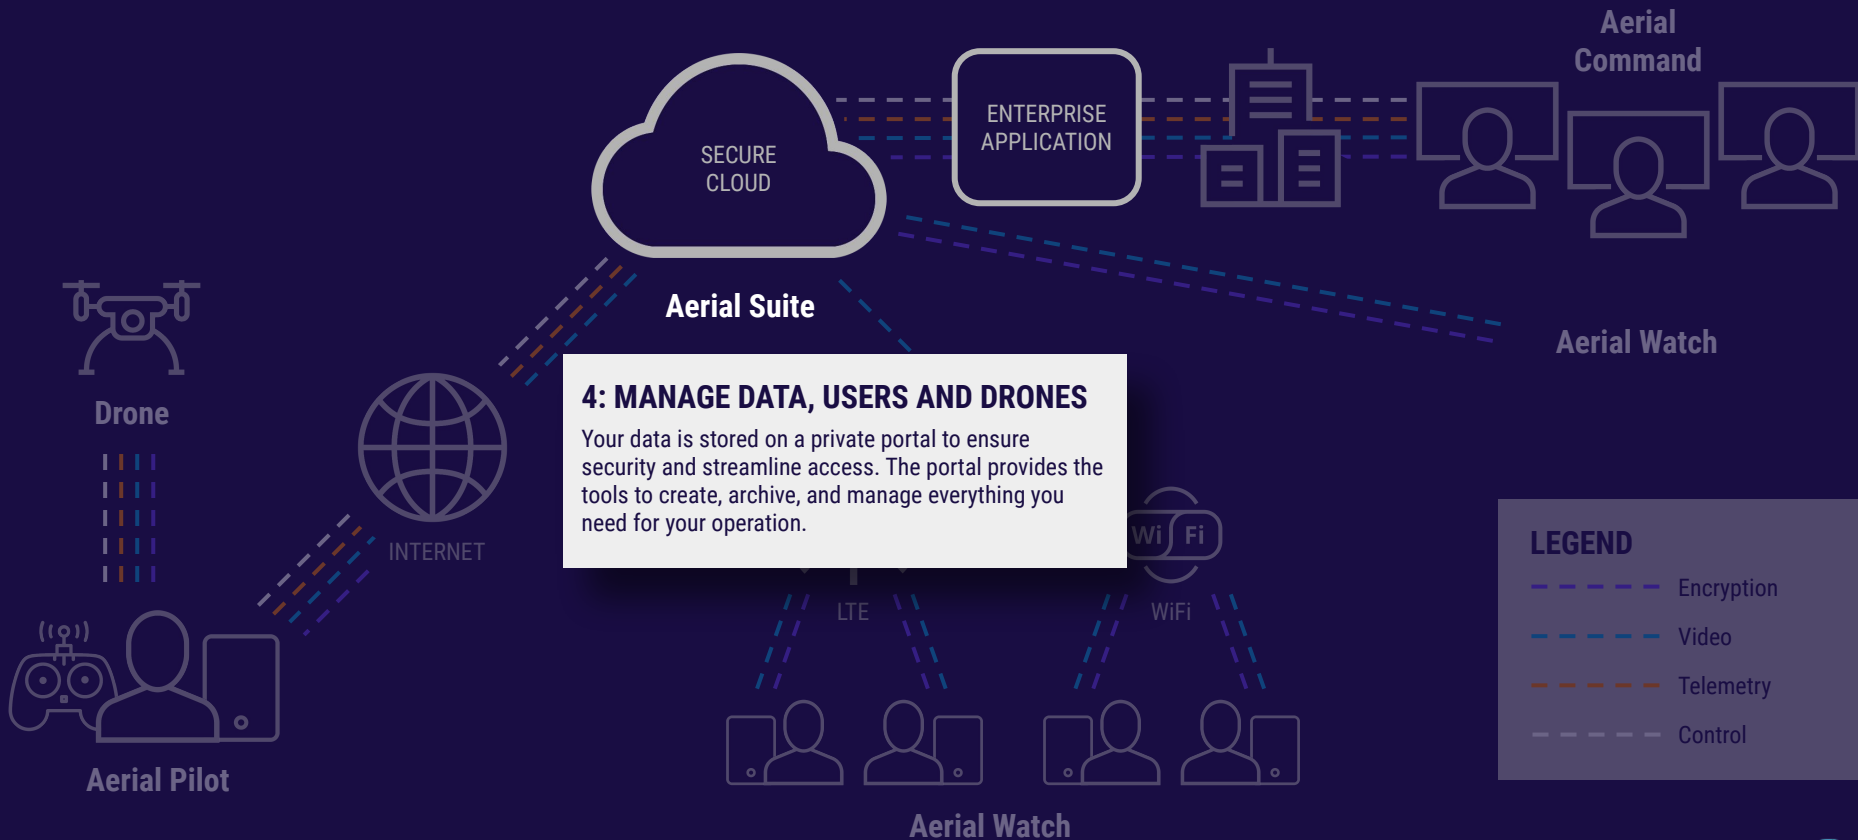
Aerial Command

SECURE CLOUD

ENTERPRISE APPLICATION

Aerial Suite

Aerial Watch

Drone

INTERNET

4: MANAGE DATA, USERS AND DRONES

Your data is stored on a private portal to ensure security and streamline access. The portal provides the tools to create, archive, and manage everything you need for your operation.

Wi Fi

LTE

WiFi

LEGEND

Encryption

Video

Telemetry

Control

Aerial Pilot

Aerial Watch